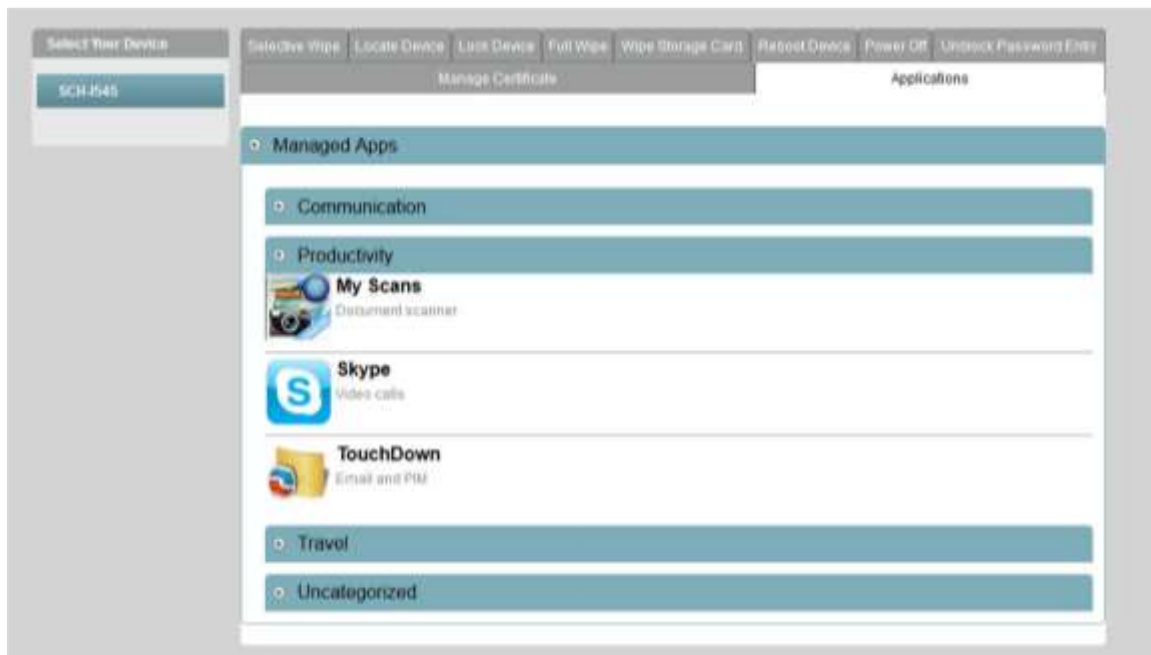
Select Your Device

SCH-I545

Selective Wipe | Locate Device | Lock Device | Full Wipe | Wipe Storage Card | Reboot Device | Power Off | Unblock Password Entry

Manage Certificate | Applications

Managed Apps

Communication

Productivity

My Scans
Document scanner

Skype
Video calls

TouchDown
Email and PIM

Travel

Uncategorized